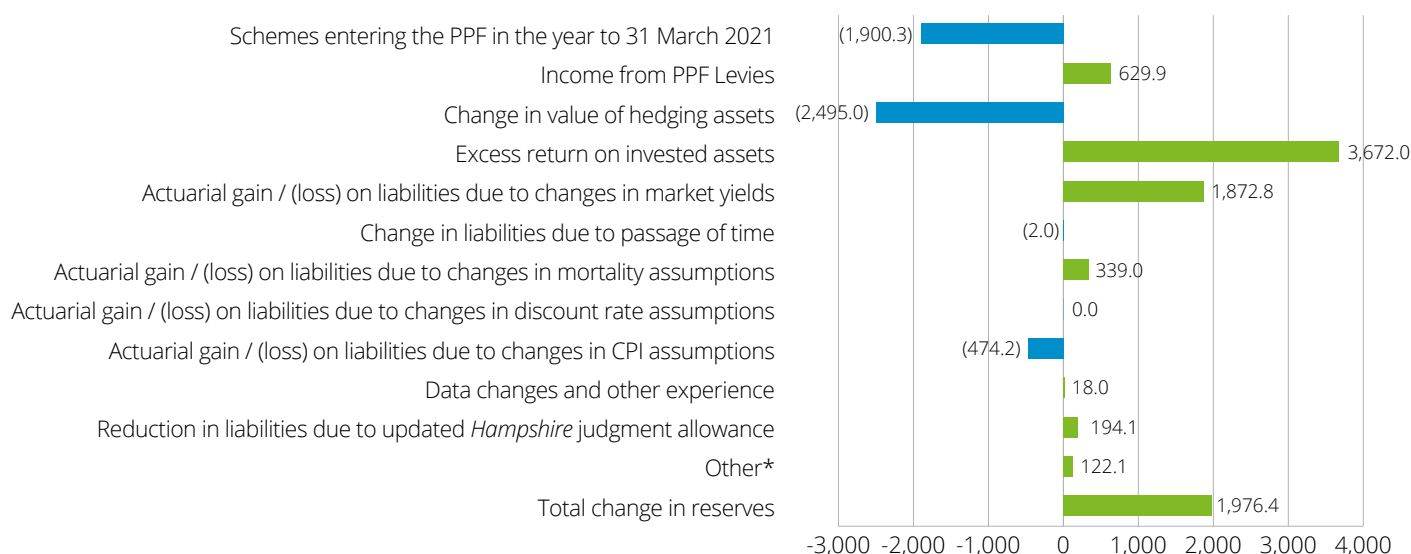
Schemes entering the PPF in the year to 31 March 2021
Income from PPF Levies
Change in value of hedging assets
Excess return on invested assets
Actuarial gain / (loss) on liabilities due to changes in market yields
Change in liabilities due to passage of time
Actuarial gain / (loss) on liabilities due to changes in mortality assumptions
Actuarial gain / (loss) on liabilities due to changes in discount rate assumptions
Actuarial gain / (loss) on liabilities due to changes in CPI assumptions
Data changes and other experience
Reduction in liabilities due to updated *Hampshire* judgment allowance
Other*
Total change in reserves

(1,900.3)
629.9
(2,495.0)
3,672.0
1,872.8
(2.0)
339.0
0.0
(474.2)
18.0
194.1
122.1
1,976.4

-3,000 -2,000 -1,000 0 1,000 2,000 3,000 4,000